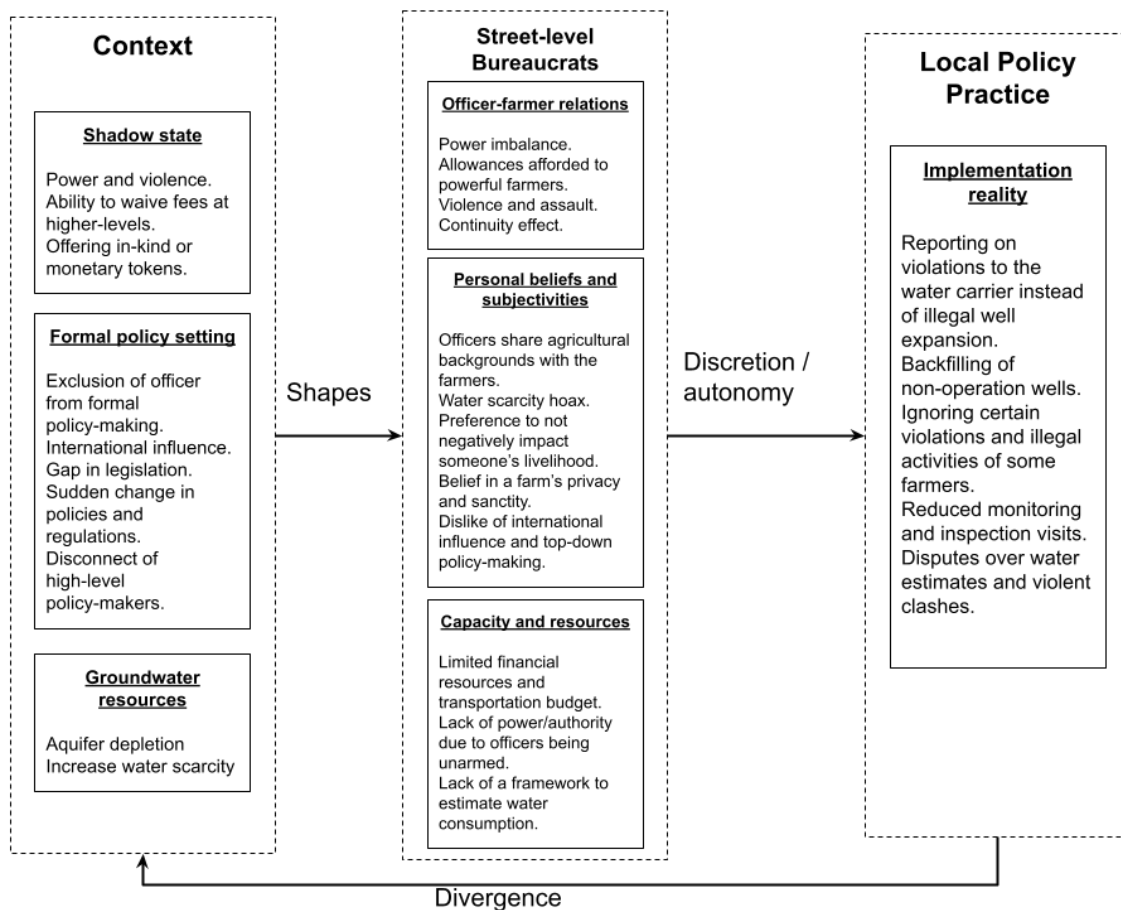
Context

Shadow state

Power and violence.
Ability to waive fees at higher-levels.
Offering in-kind or monetary tokens.

Formal policy setting

Exclusion of officer from formal policy-making.
International influence.
Gap in legislation.
Sudden change in policies and regulations.
Disconnect of high-level policy-makers.

Groundwater resources

Aquifer depletion
Increase water scarcity

Shapes

Street-level Bureaucrats

Officer-farmer relations

Power imbalance.
Allowances afforded to powerful farmers.
Violence and assault.
Continuity effect.

Personal beliefs and subjectivities

Officers share agricultural backgrounds with the farmers.
Water scarcity hoax.
Preference to not negatively impact someone's livelihood.
Belief in a farm's privacy and sanctity.
Dislike of international influence and top-down policy-making.

Capacity and resources

Limited financial resources and transportation budget.
Lack of power/authority due to officers being unarmed.
Lack of a framework to estimate water consumption.

Discretion / autonomy

Local Policy Practice

Implementation reality

Reporting on violations to the water carrier instead of illegal well expansion.
Backfilling of non-operation wells.
Ignoring certain violations and illegal activities of some farmers.
Reduced monitoring and inspection visits.
Disputes over water estimates and violent clashes.

Divergence